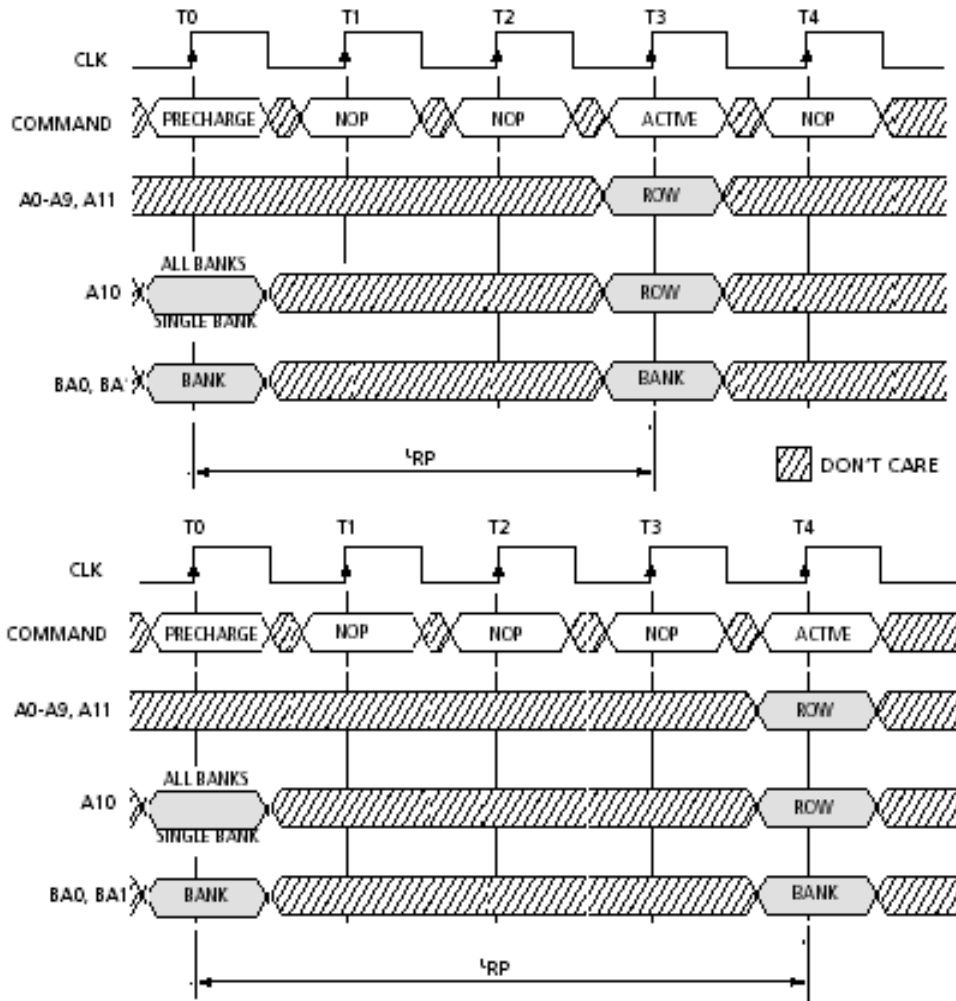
T0 T1 T2 T3 T4

CLK

COMMAND PRECHARGE NOP NOP ACTIVE NOP

A0-A9, A11 ROW

ALL BANKS
A10 ROW
SINGLE BANK

BA0, BA BANK BANK

$^tRP$

DON'T CARE

T0 T1 T2 T3 T4

CLK

COMMAND PRECHARGE NOP NOP NOP ACTIVE

A0-A9, A11 ROW

ALL BANKS
A10 ROW
SINGLE BANK

BA0, BA1 BANK BANK

$^tRP$